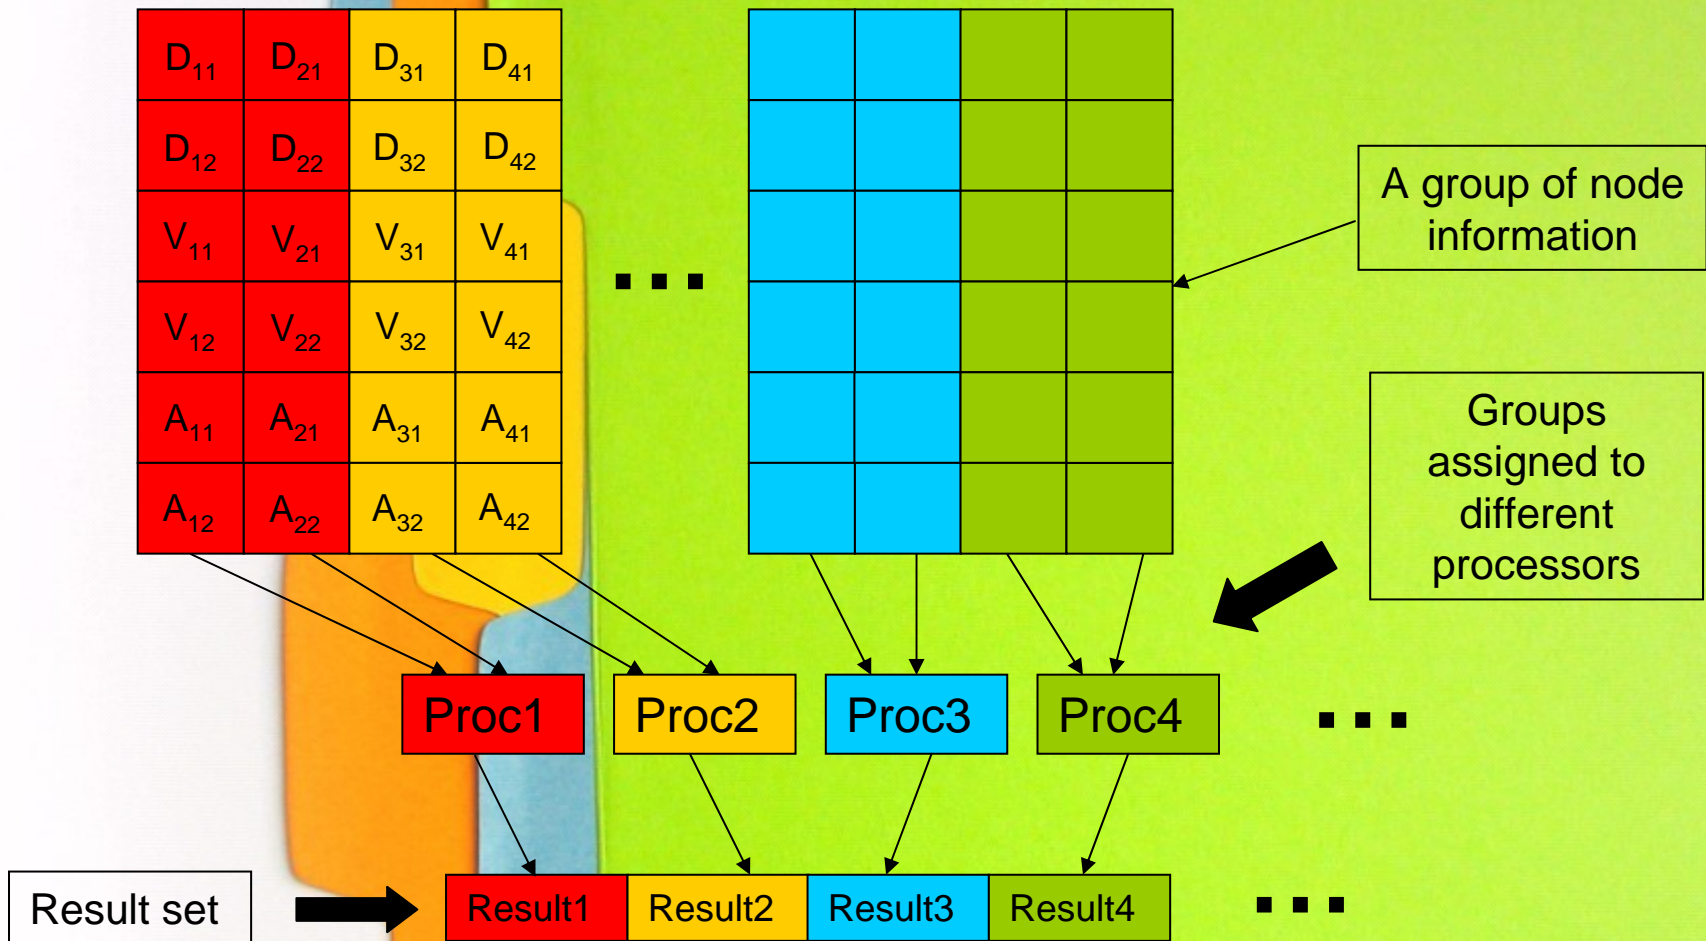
| $D_{11}$ | $D_{21}$ | $D_{31}$ | $D_{41}$ |
|---|---|---|---|
| $D_{12}$ | $D_{22}$ | $D_{32}$ | $D_{42}$ |
| $V_{11}$ | $V_{21}$ | $V_{31}$ | $V_{41}$ |
| $V_{12}$ | $V_{22}$ | $V_{32}$ | $V_{42}$ |
| $A_{11}$ | $A_{21}$ | $A_{31}$ | $A_{41}$ |
| $A_{12}$ | $A_{22}$ | $A_{32}$ | $A_{42}$ |

...

A group of node information

Groups assigned to different processors

Proc1 Proc2 Proc3 Proc4 ...

Result set

Result1 Result2 Result3 Result4 ...